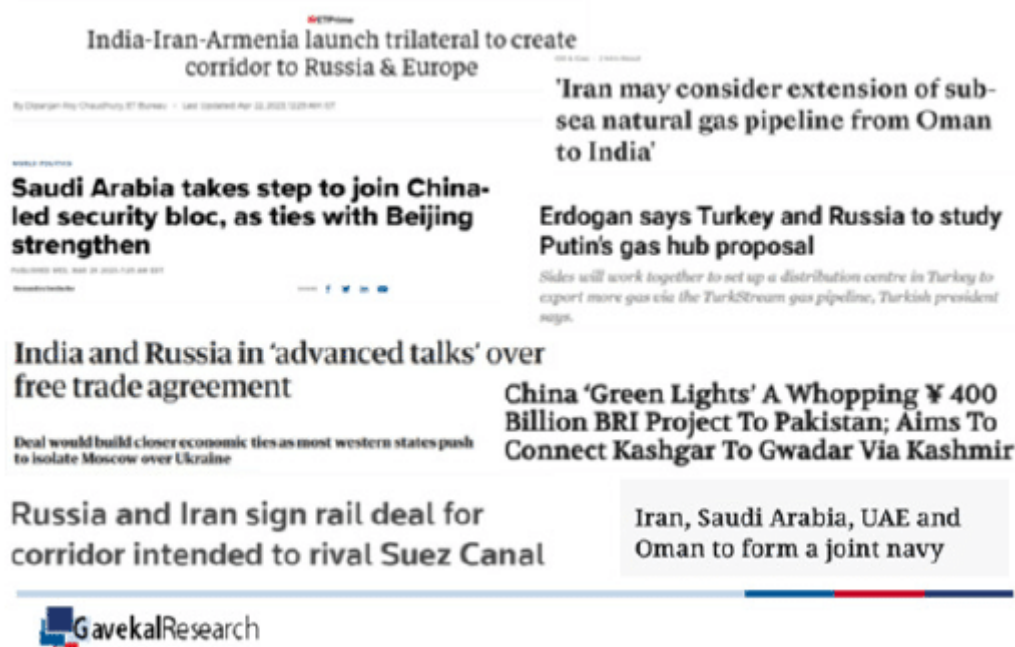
ETPrime

India-Iran-Armenia launch trilateral to create corridor to Russia & Europe

By Dipanjan Roy Chaudhury ET Bureau · Last Updated: Apr 22, 2023 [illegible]

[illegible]

'Iran may consider extension of sub-sea natural gas pipeline from Oman to India'

WORLD POLITICS

Saudi Arabia takes step to join China-led security bloc, as ties with Beijing strengthen

PUBLISHED WED, MAR 29 2023 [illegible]

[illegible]

Erdogan says Turkey and Russia to study Putin's gas hub proposal

Sides will work together to set up a distribution centre in Turkey to export more gas via the TurkStream gas pipeline, Turkish president says.

India and Russia in 'advanced talks' over free trade agreement

Deal would build closer economic ties as most western states push to isolate Moscow over Ukraine

China 'Green Lights' A Whopping ¥ 400 Billion BRI Project To Pakistan; Aims To Connect Kashgar To Gwadar Via Kashmir

Russia and Iran sign rail deal for corridor intended to rival Suez Canal

Iran, Saudi Arabia, UAE and Oman to form a joint navy

GavekalResearch